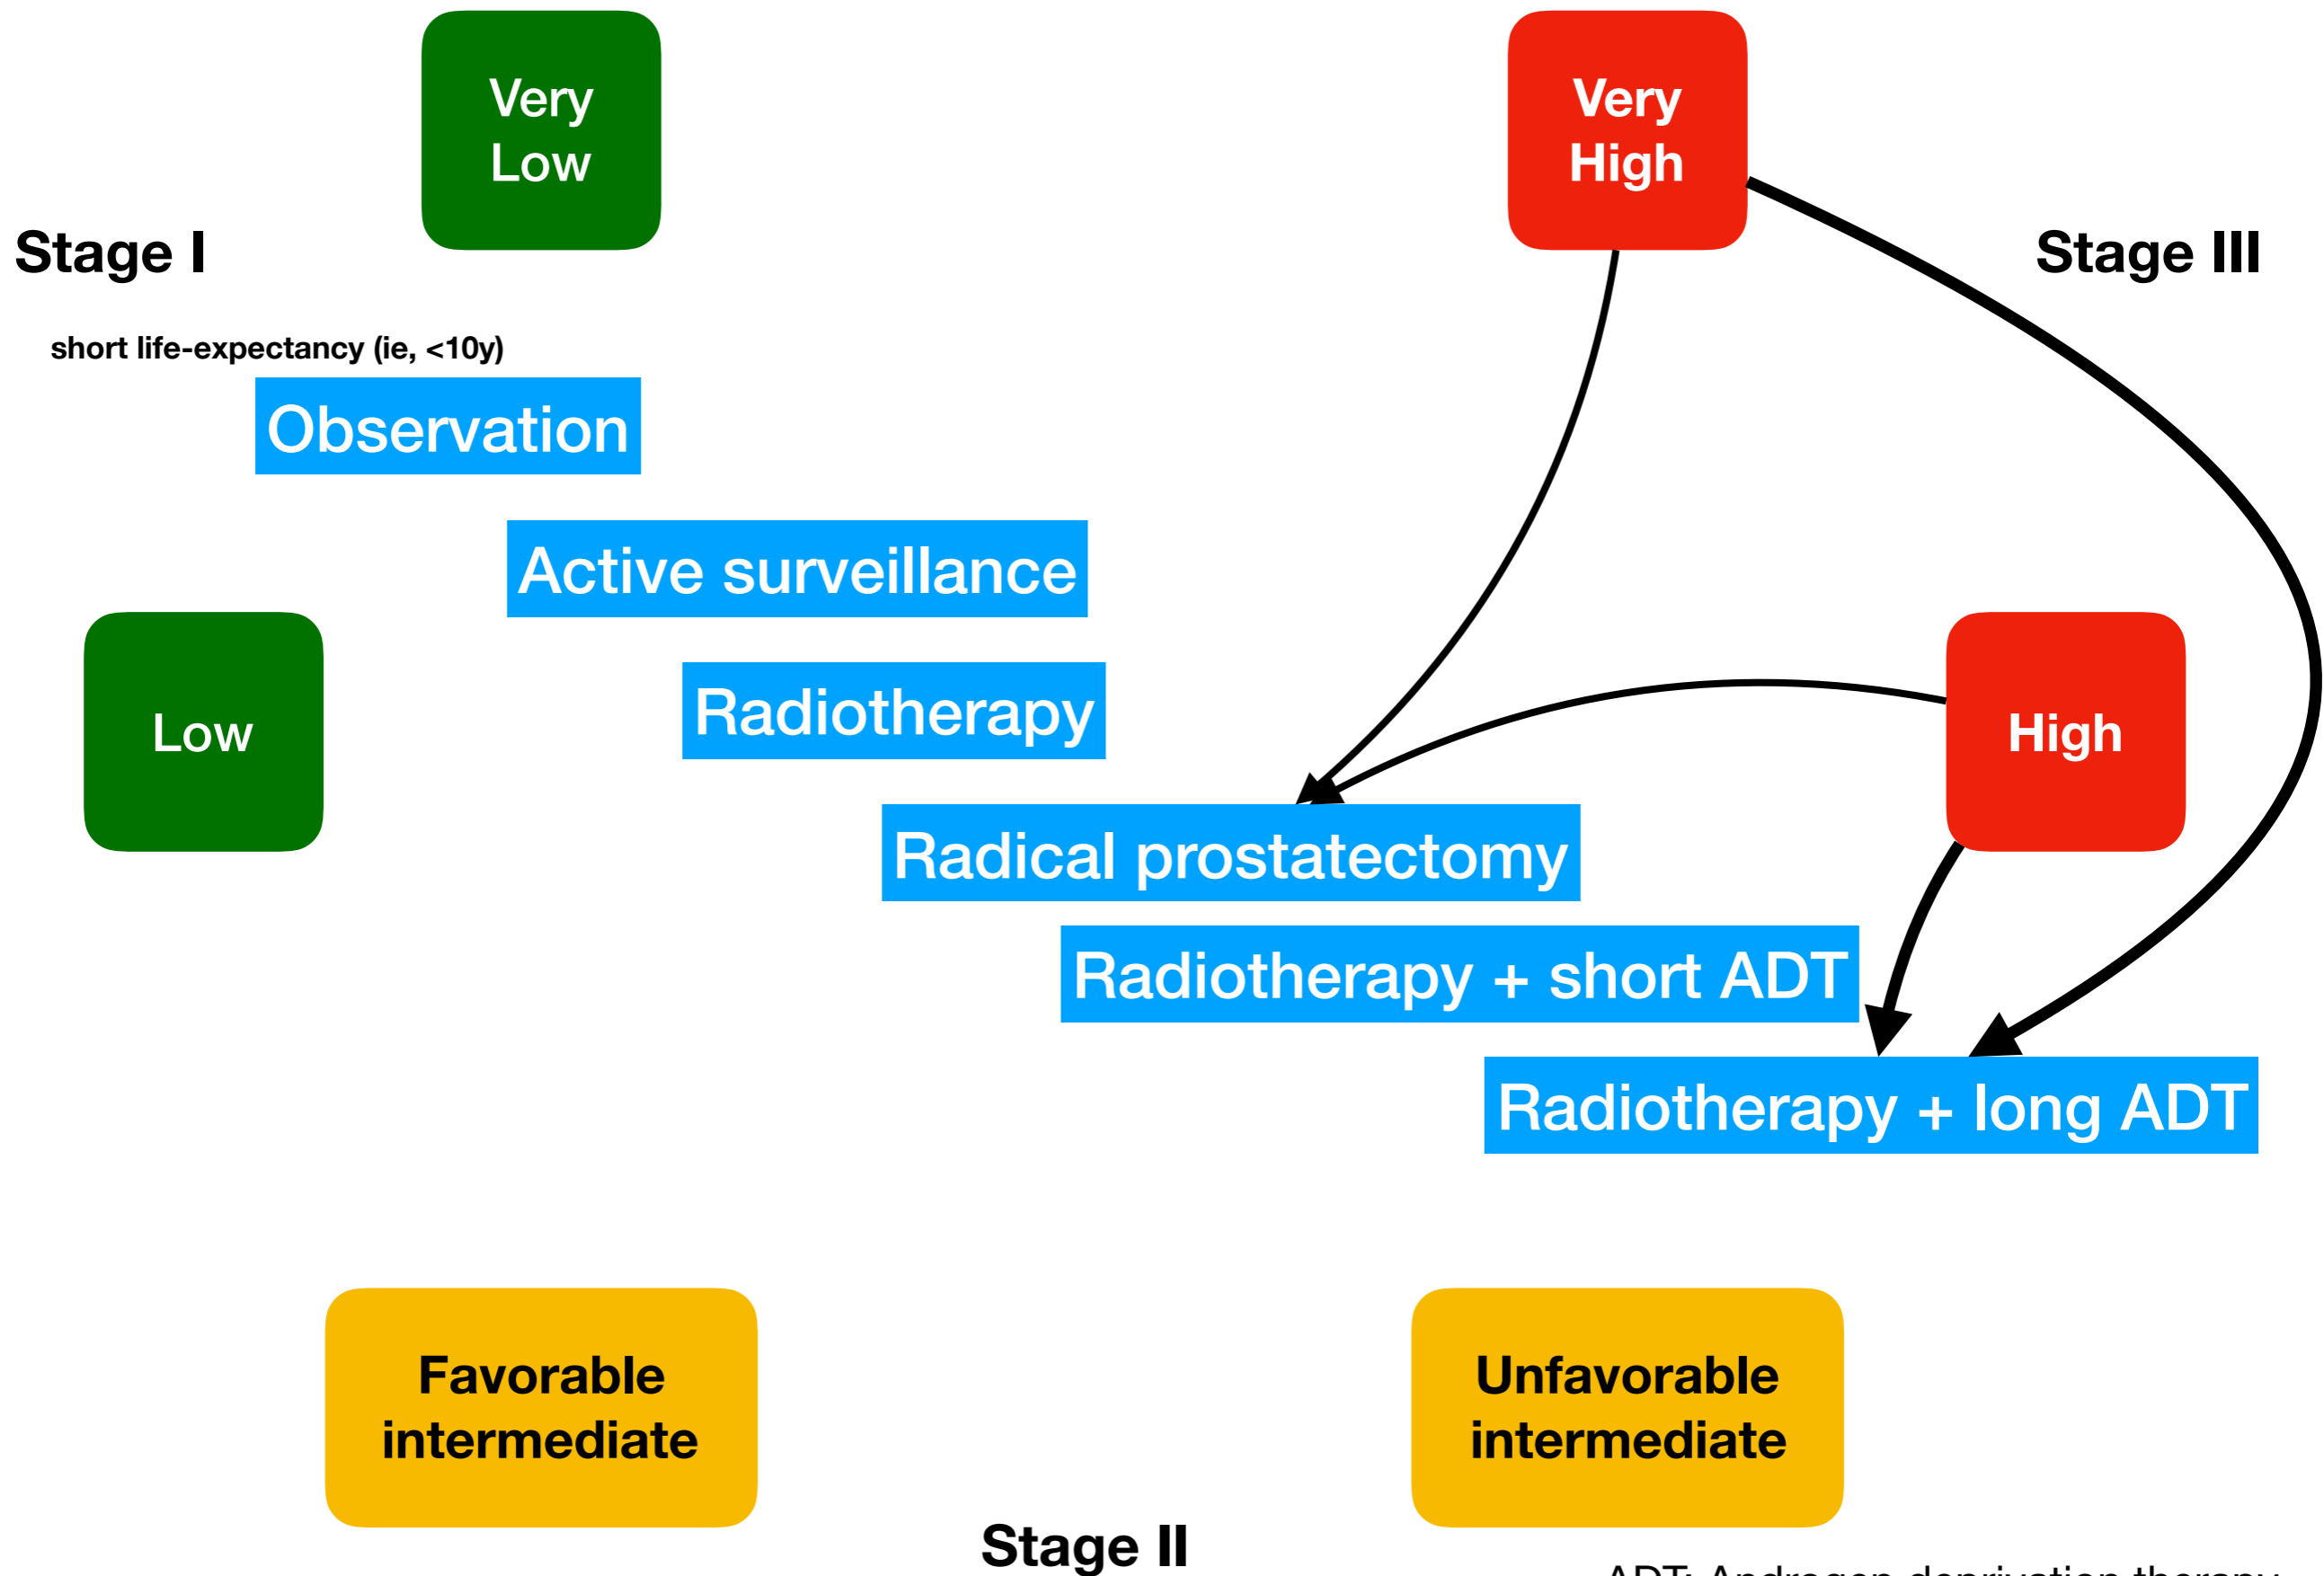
Very Low

Very High

Stage I

Stage III

short life-expectancy (ie, <10y)

Observation

Active surveillance

Low

Radiotherapy

High

Radical prostatectomy

Radiotherapy + short ADT

Radiotherapy + long ADT

Favorable intermediate

Unfavorable intermediate

Stage II

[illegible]